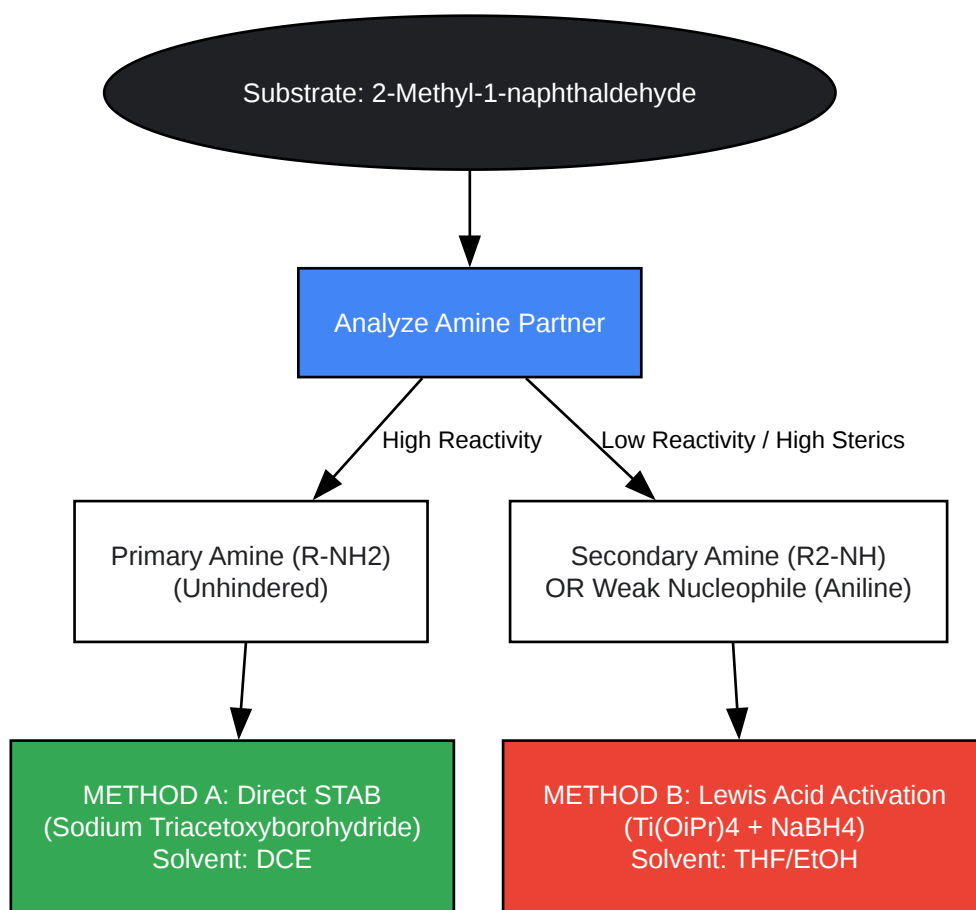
Substrate: 2-Methyl-1-naphthaldehyde

Analyze Amine Partner

High Reactivity

Low Reactivity / High Sterics

Primary Amine (R-NH2)
(Unhindered)

Secondary Amine (R2-NH)
OR Weak Nucleophile (Aniline)

METHOD A: Direct STAB
(Sodium Triacetoxyborohydride)
Solvent: DCE

METHOD B: Lewis Acid Activation
(Ti(OiPr)4 + NaBH4)
Solvent: THF/EtOH